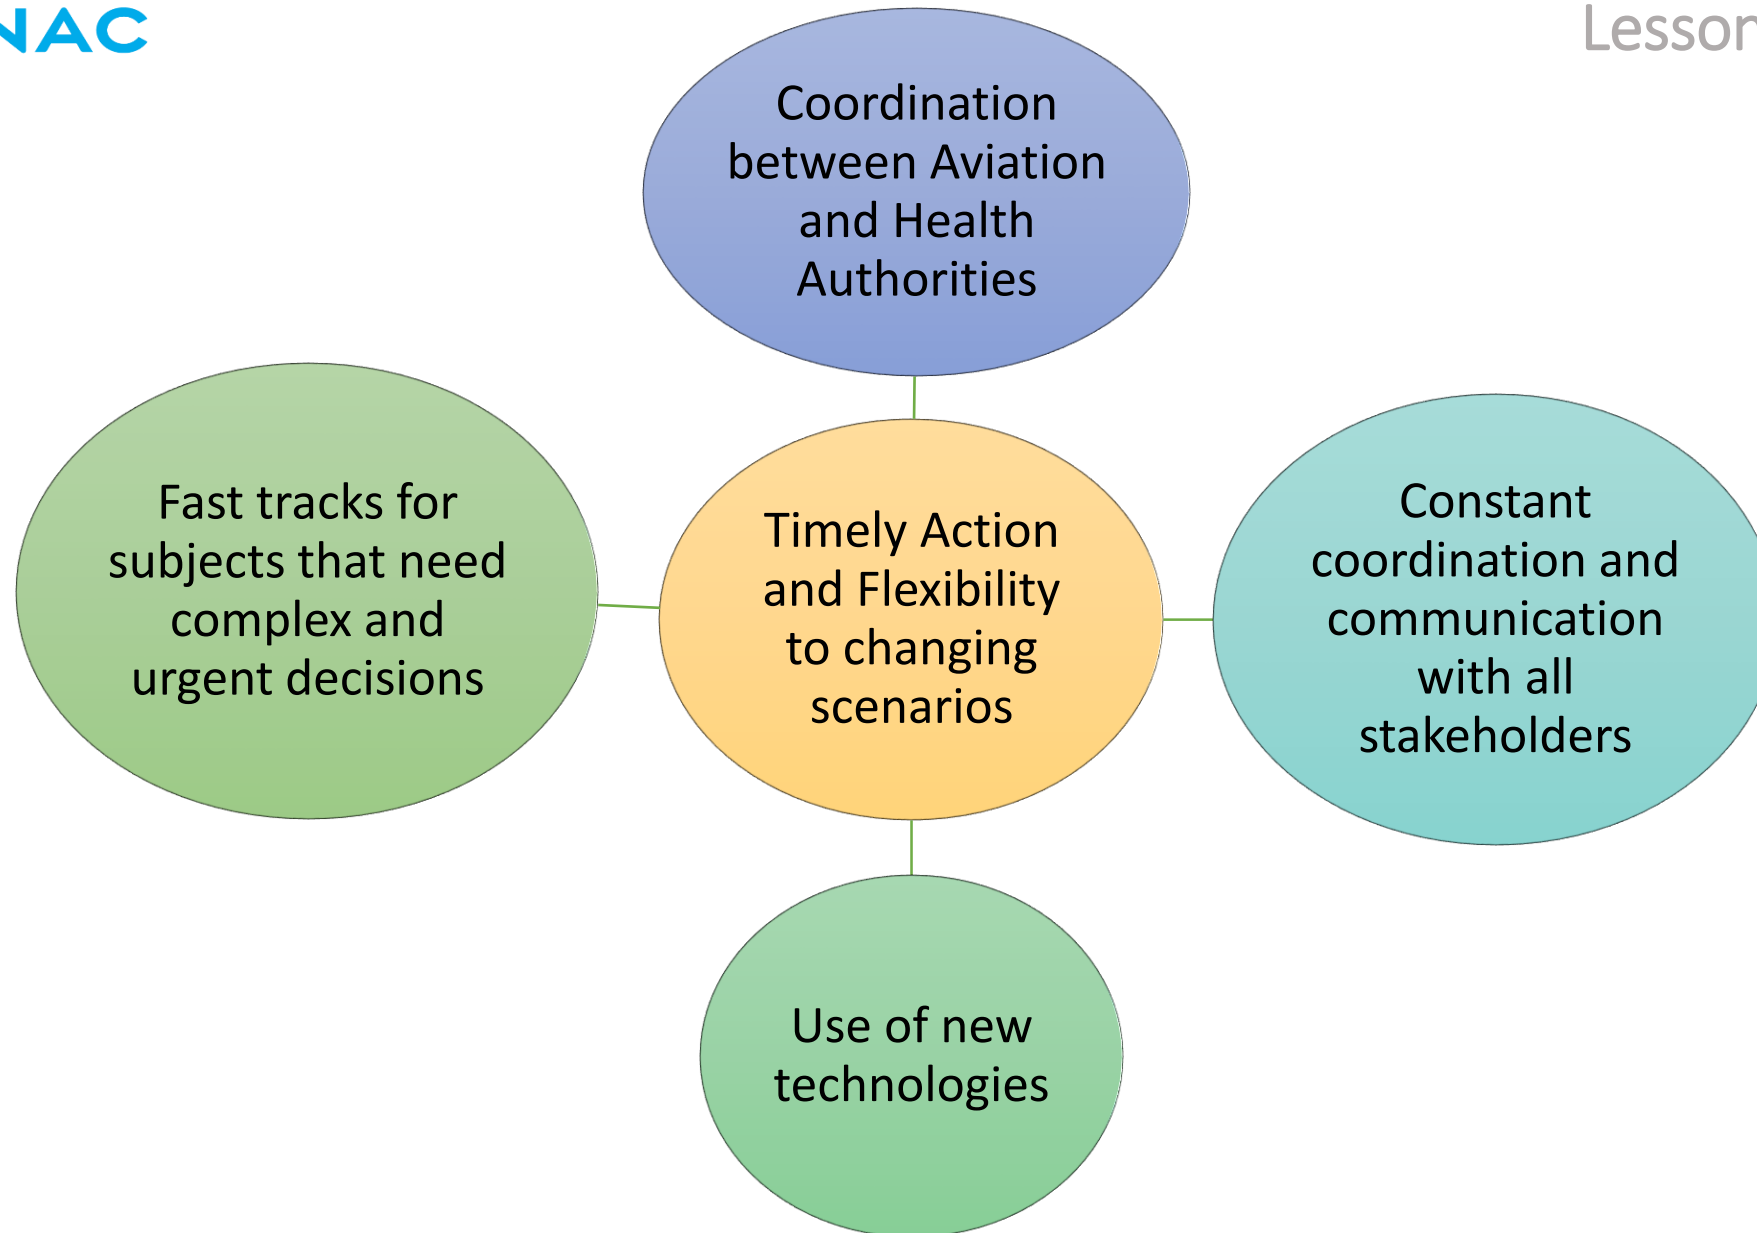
NAC

Lessor

Coordination between Aviation and Health Authorities

Fast tracks for subjects that need complex and urgent decisions

Timely Action and Flexibility to changing scenarios

Constant coordination and communication with all stakeholders

Use of new technologies